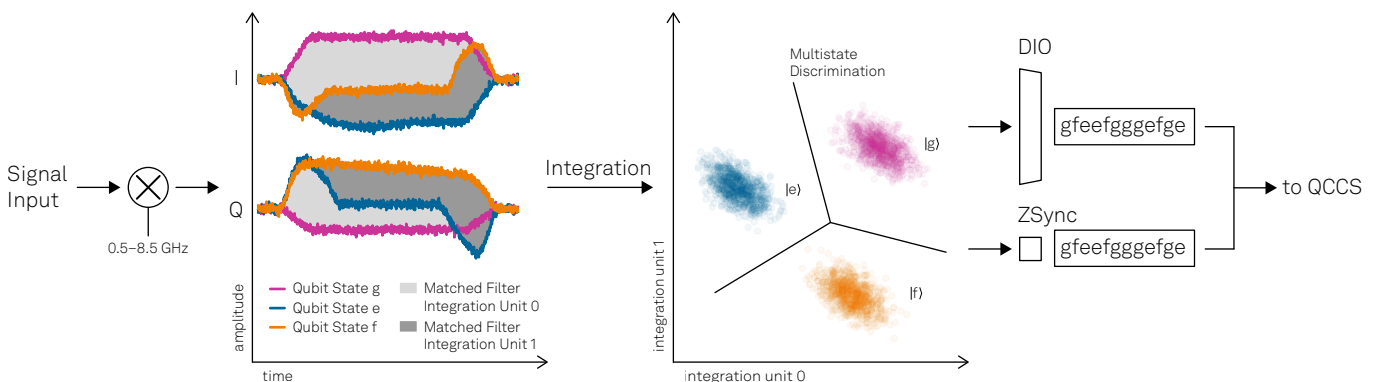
Signal Input

0.5–8.5 GHz

I

Q

amplitude

time

Qubit State g
Qubit State e
Qubit State f

Matched Filter Integration Unit 0

Matched Filter Integration Unit 1

Integration

Multistate Discrimination

|g⟩

|e⟩

|f⟩

integration unit 1

integration unit 0

DIO

gfeefgggefge

ZSync

gfeefgggefge

to QCCS